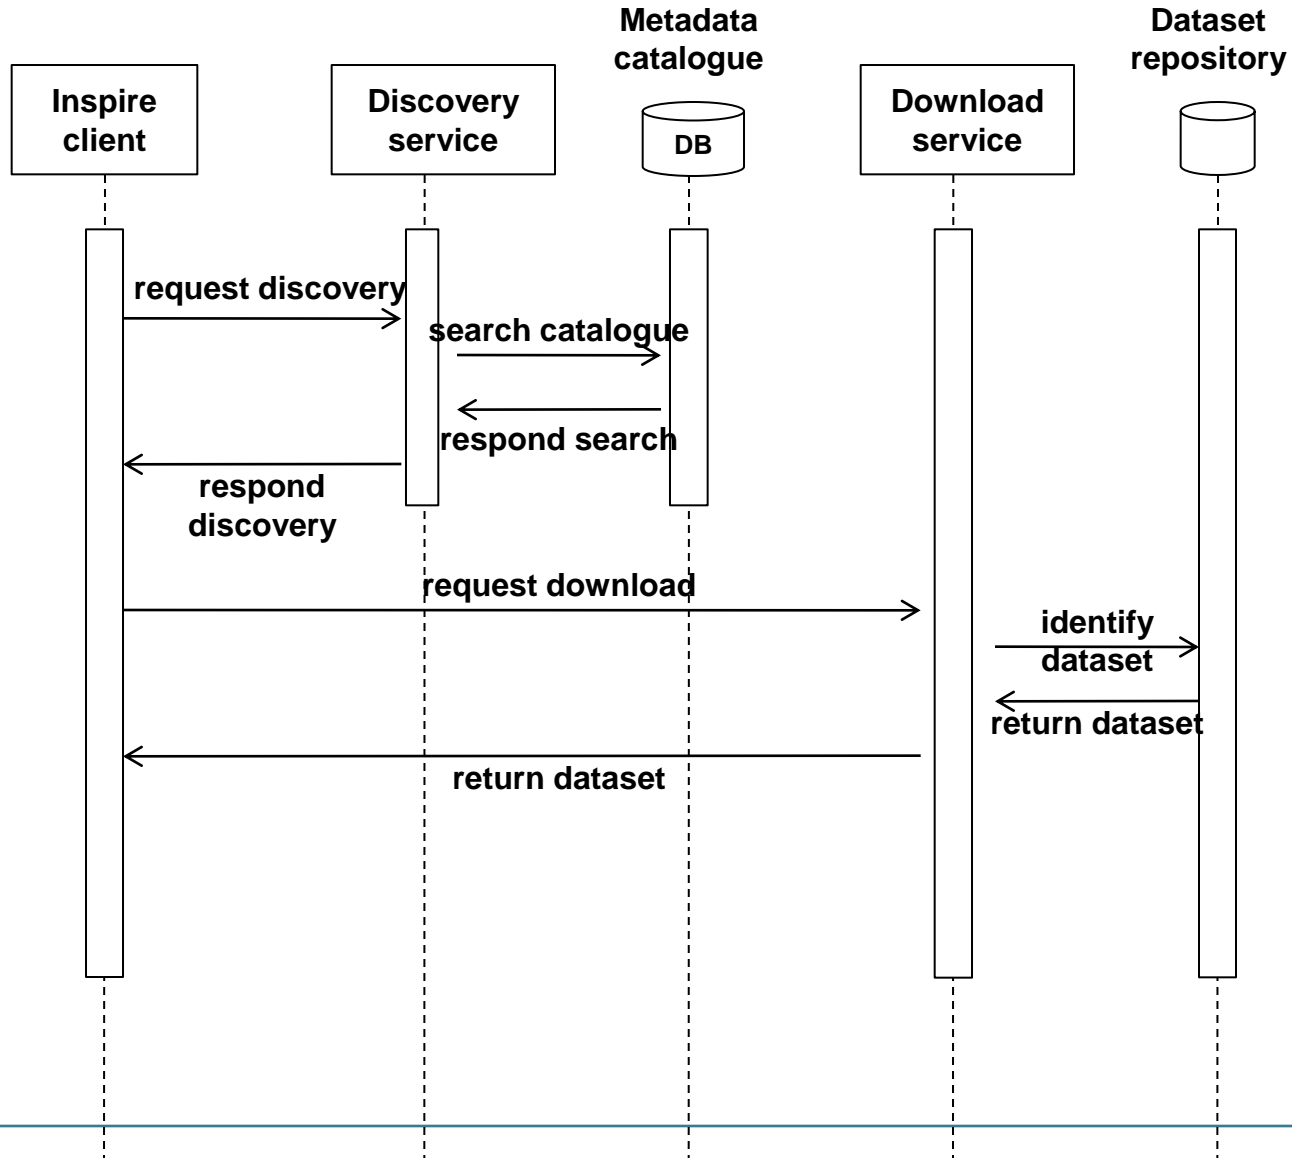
Inspire client

Discovery service

Metadata catalogue

DB

Download service

Dataset repository

request discovery

search catalogue

respond search

respond discovery

request download

identify dataset

return dataset

return dataset